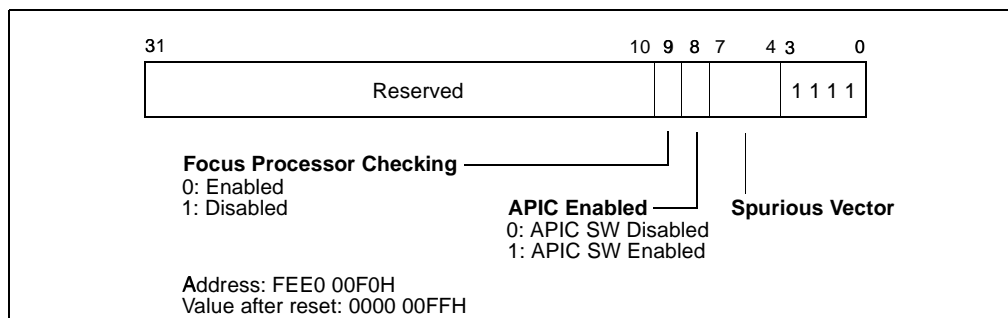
31 10 9 8 7 4 3 0

Reserved

1 1 1 1

Focus Processor Checking
0: Enabled
1: Disabled

APIC Enabled
0: APIC SW Disabled
1: APIC SW Enabled

Spurious Vector

Address: FEE0 00F0H
Value after reset: 0000 00FFH